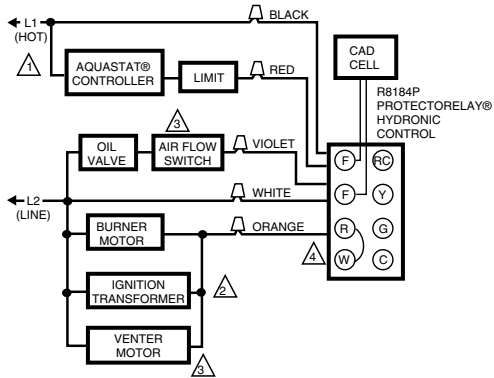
L1 (HOT)

BLACK

1

AQUASTAT® CONTROLLER

LIMIT

RED

CAD CELL

R8184P PROTECTORELAY® HYDRONIC CONTROL

3

OIL VALVE

AIR FLOW SWITCH

VIOLET

F

RC

L2 (LINE)

WHITE

F

Y

BURNER MOTOR

ORANGE

R

G

4

W

C

IGNITION TRANSFORMER

2

VENTER MOTOR

3